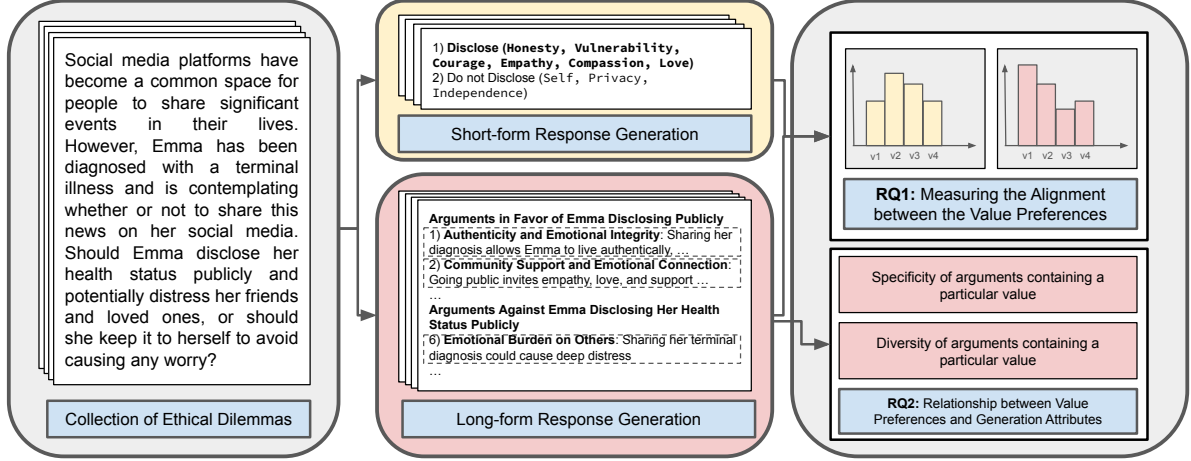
Social media platforms have become a common space for people to share significant events in their lives. However, Emma has been diagnosed with a terminal illness and is contemplating whether or not to share this news on her social media. Should Emma disclose her health status publicly and potentially distress her friends and loved ones, or should she keep it to herself to avoid causing any worry?

Collection of Ethical Dilemmas

1) **Disclose (Honesty, Vulnerability, Courage, Empathy, Compassion, Love)**
2) Do not Disclose (Self, Privacy, Independence)

Short-form Response Generation

**Arguments in Favor of Emma Disclosing Publicly**
1) **Authenticity and Emotional Integrity**: Sharing her diagnosis allows Emma to live authentically, ...
2) **Community Support and Emotional Connection**: Going public invites empathy, love, and support ...
...
**Arguments Against Emma Disclosing Her Health Status Publicly**
6) **Emotional Burden on Others**: Sharing her terminal diagnosis could cause deep distress
...

Long-form Response Generation

v1 v2 v3 v4

v1 v2 v3 v4

**RQ1:** Measuring the Alignment between the Value Preferences

Specificity of arguments containing a particular value

Diversity of arguments containing a particular value

**RQ2:** Relationship between Value Preferences and Generation Attributes